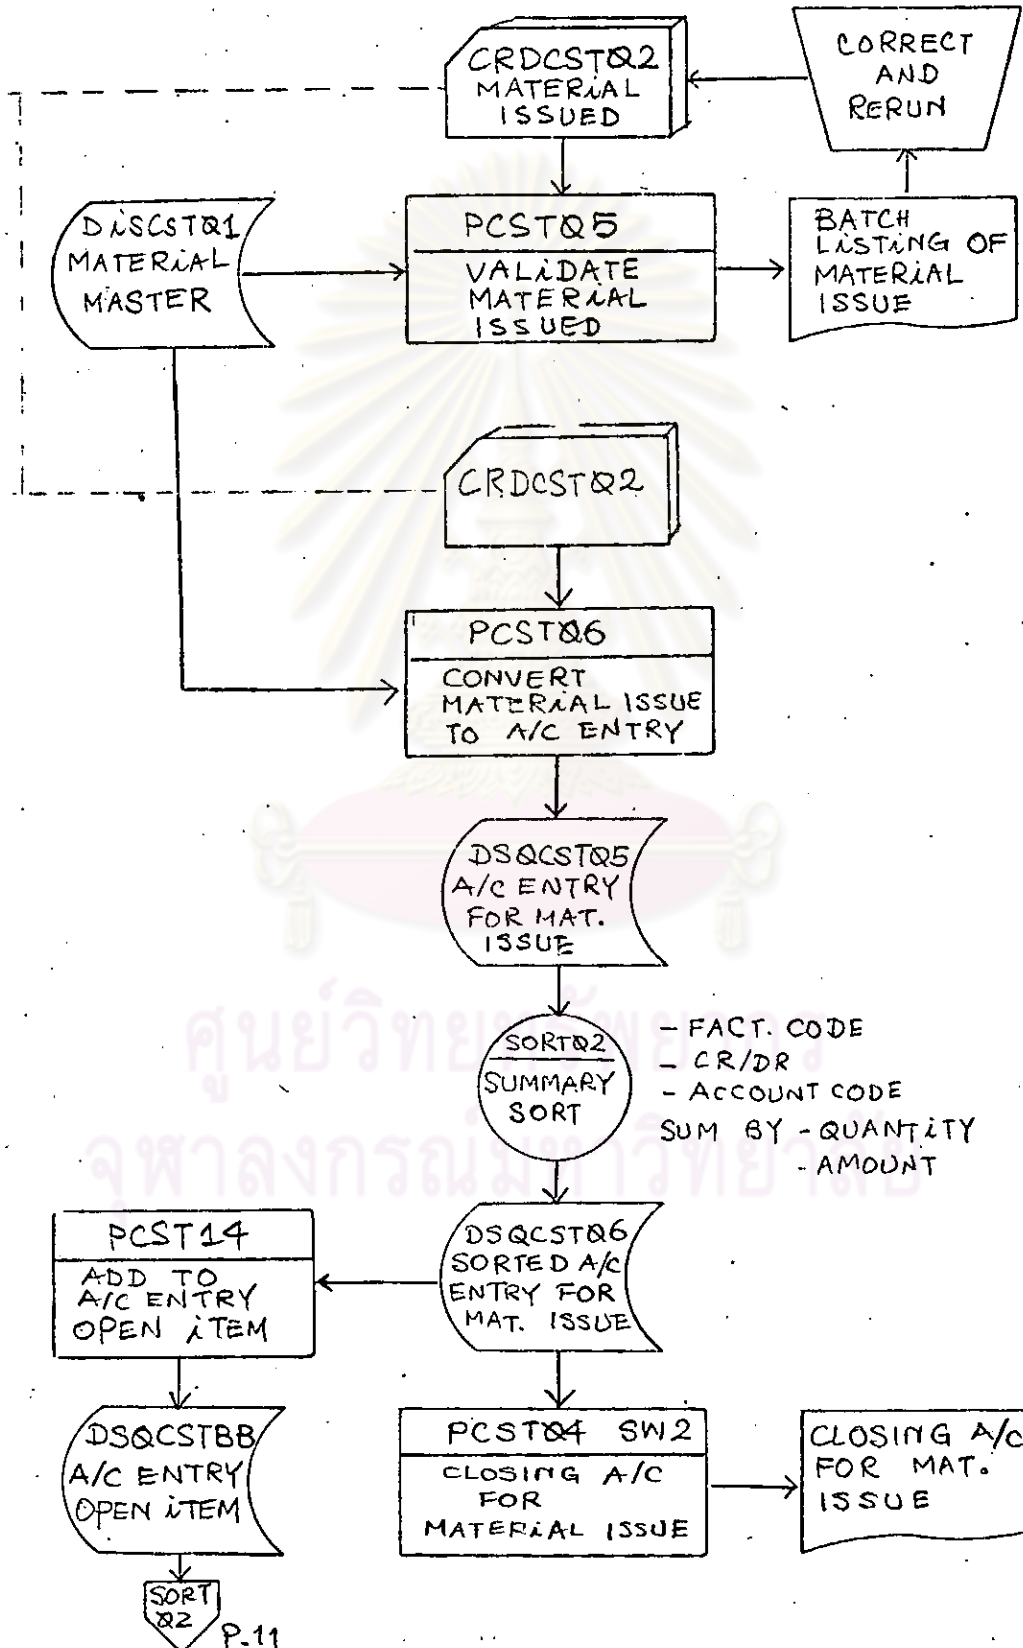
CRDCSTQ2
MATERIAL
ISSUED

CORRECT
AND
RERUN

DISCSTQ1
MATERIAL
MASTER

PCSTQ5
VALIDATE
MATERIAL
ISSUED

BATCH
LISTING OF
MATERIAL
ISSUE

CRDCSTQ2

PCSTQ6
CONVERT
MATERIAL ISSUE
TO A/C ENTRY

DSQCSTQ5
A/C ENTRY
FOR MAT.
ISSUE

SORTQ2
SUMMARY
SORT

- FACT. CODE
- CR/DR
- ACCOUNT CODE
SUM BY - QUANTITY
- AMOUNT

ศูนย์วิทยทรัพยากร
จุฬาลงกรณ์มหาวิทยาลัย

PCST14
ADD TO
A/C ENTRY
OPEN ITEM

DSQCSTQ6
SORTED A/C
ENTRY FOR
MAT. ISSUE

DSQCSTBB
A/C ENTRY
OPEN ITEM

PCSTQ4 SW2
CLOSING A/C
FOR
MATERIAL ISSUE

CLOSING A/C
FOR MAT.
ISSUE

SORT
Q2
P.11